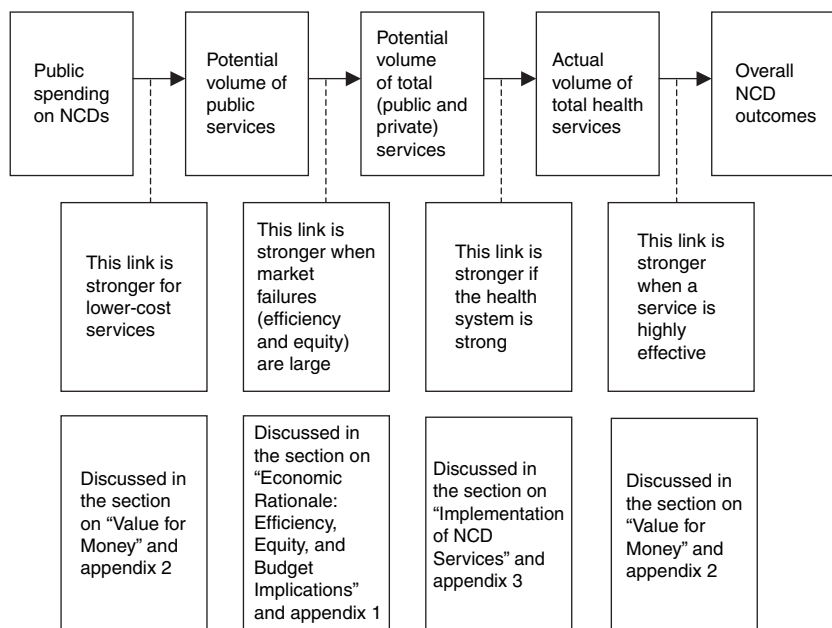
Public spending on NCDs

Potential volume of public services

Potential volume of total (public and private) services

Actual volume of total health services

Overall NCD outcomes

This link is stronger for lower-cost services

This link is stronger when market failures (efficiency and equity) are large

This link is stronger if the health system is strong

This link is stronger when a service is highly effective

Discussed in the section on "Value for Money" and appendix 2

Discussed in the section on "Economic Rationale: Efficiency, Equity, and Budget Implications" and appendix 1

Discussed in the section on "Implementation of NCD Services" and appendix 3

Discussed in the section on "Value for Money" and appendix 2